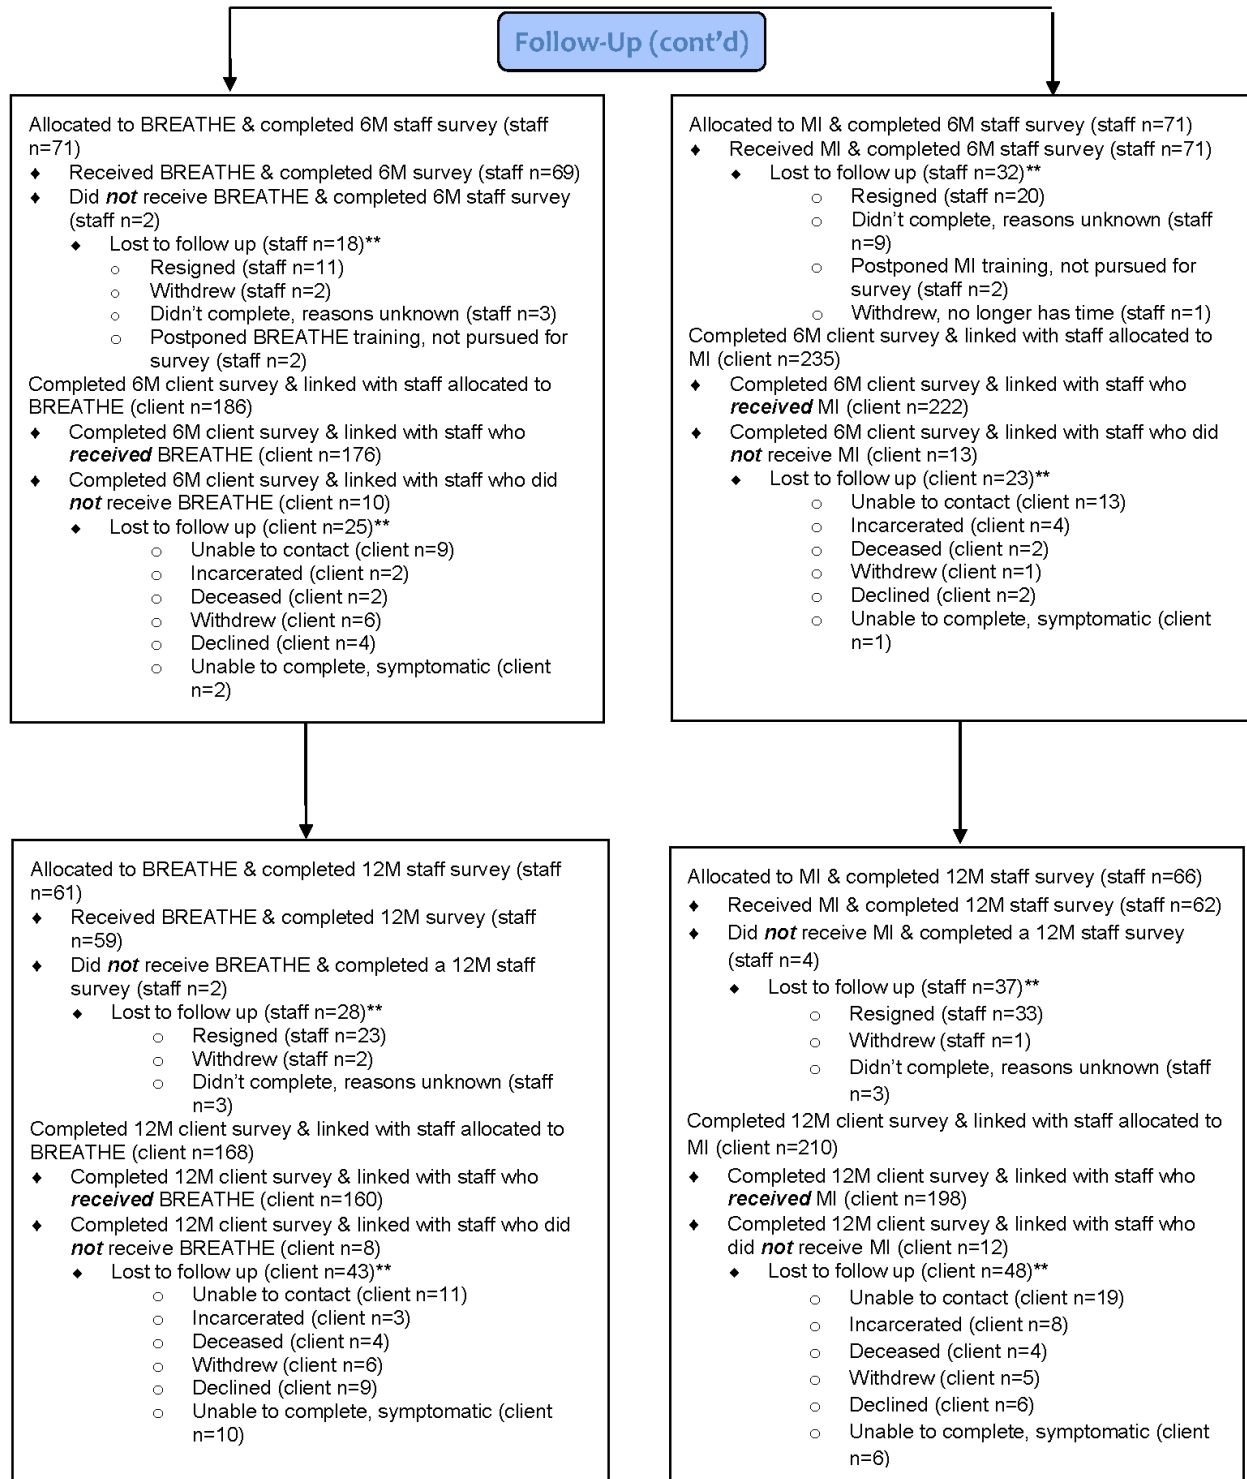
Follow-Up (cont'd)

Allocated to BREATHE & completed 6M staff survey (staff n=71)
- Received BREATHE & completed 6M survey (staff n=69)
- Did *not* receive BREATHE & completed 6M staff survey (staff n=2)
  - Lost to follow up (staff n=18)**
    - Resigned (staff n=11)
    - Withdrew (staff n=2)
    - Didn't complete, reasons unknown (staff n=3)
    - Postponed BREATHE training, not pursued for survey (staff n=2)

Completed 6M client survey & linked with staff allocated to BREATHE (client n=186)
- Completed 6M client survey & linked with staff who *received* BREATHE (client n=176)
- Completed 6M client survey & linked with staff who did *not* receive BREATHE (client n=10)
  - Lost to follow up (client n=25)**
    - Unable to contact (client n=9)
    - Incarcerated (client n=2)
    - Deceased (client n=2)
    - Withdrew (client n=6)
    - Declined (client n=4)
    - Unable to complete, symptomatic (client n=2)

Allocated to MI & completed 6M staff survey (staff n=71)
- Received MI & completed 6M staff survey (staff n=71)
  - Lost to follow up (staff n=32)**
    - Resigned (staff n=20)
    - Didn't complete, reasons unknown (staff n=9)
    - Postponed MI training, not pursued for survey (staff n=2)
    - Withdrew, no longer has time (staff n=1)

Completed 6M client survey & linked with staff allocated to MI (client n=235)
- Completed 6M client survey & linked with staff who *received* MI (client n=222)
- Completed 6M client survey & linked with staff who did *not* receive MI (client n=13)
  - Lost to follow up (client n=23)**
    - Unable to contact (client n=13)
    - Incarcerated (client n=4)
    - Deceased (client n=2)
    - Withdrew (client n=1)
    - Declined (client n=2)
    - Unable to complete, symptomatic (client n=1)

Allocated to BREATHE & completed 12M staff survey (staff n=61)
- Received BREATHE & completed 12M survey (staff n=59)
- Did *not* receive BREATHE & completed a 12M staff survey (staff n=2)
  - Lost to follow up (staff n=28)**
    - Resigned (staff n=23)
    - Withdrew (staff n=2)
    - Didn't complete, reasons unknown (staff n=3)

Completed 12M client survey & linked with staff allocated to BREATHE (client n=168)
- Completed 12M client survey & linked with staff who *received* BREATHE (client n=160)
- Completed 12M client survey & linked with staff who did *not* receive BREATHE (client n=8)
  - Lost to follow up (client n=43)**
    - Unable to contact (client n=11)
    - Incarcerated (client n=3)
    - Deceased (client n=4)
    - Withdrew (client n=6)
    - Declined (client n=9)
    - Unable to complete, symptomatic (client n=10)

Allocated to MI & completed 12M staff survey (staff n=66)
- Received MI & completed 12M staff survey (staff n=62)
- Did *not* receive MI & completed a 12M staff survey (staff n=4)
  - Lost to follow up (staff n=37)**
    - Resigned (staff n=33)
    - Withdrew (staff n=1)
    - Didn't complete, reasons unknown (staff n=3)

Completed 12M client survey & linked with staff allocated to MI (client n=210)
- Completed 12M client survey & linked with staff who *received* MI (client n=198)
- Completed 12M client survey & linked with staff who did *not* receive MI (client n=12)
  - Lost to follow up (client n=48)**
    - Unable to contact (client n=19)
    - Incarcerated (client n=8)
    - Deceased (client n=4)
    - Withdrew (client n=5)
    - Declined (client n=6)
    - Unable to complete, symptomatic (client n=6)